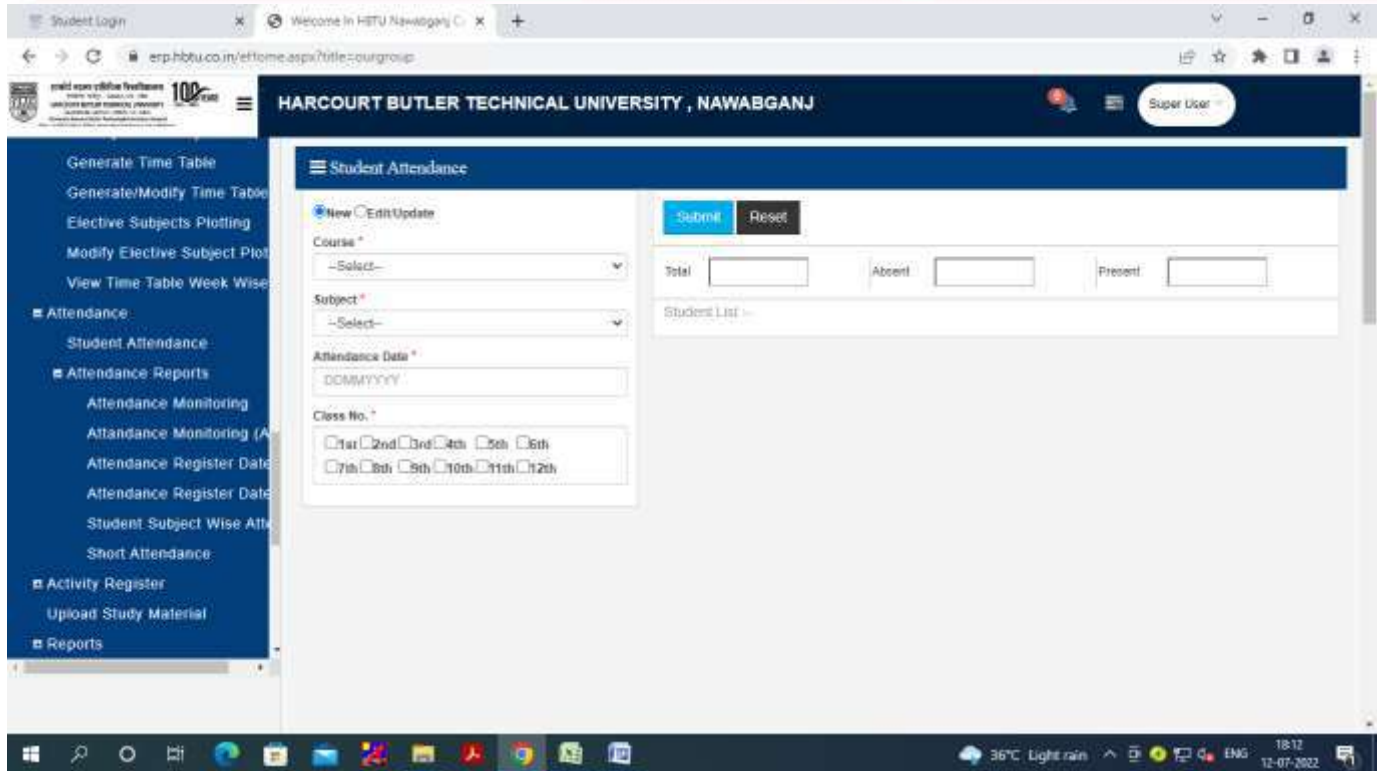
Student Login ×
Welcome In HBTU Nawabganj C ×
+

erp.hbtu.co.in/ethome.aspx?title=courgroup

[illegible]

100 Years

HARCOURT BUTLER TECHNICAL UNIVERSITY , NAWABGANJ

Super User

Generate Time Table
Generate/Modify Time Table
Elective Subjects Plotting
Modify Elective Subject Plot
View Time Table Week Wise
Attendance
Student Attendance
Attendance Reports
Attendance Monitoring
Attandance Monitoring (A
Attendance Register Date
Attendance Register Date
Student Subject Wise Att
Short Attendance
Activity Register
Upload Study Material
Reports

Student Attendance

New Edit/Update

Course *
--Select--

Subject *
--Select--

Attendance Date *
DD/MM/YYYY

Class No. *
1st 2nd 3rd 4th 5th 6th
7th 8th 9th 10th 11th 12th

Submit
Reset

Total
Absent
Present

Student List --

36°C Light rain
ENG
18:12
12-07-2022